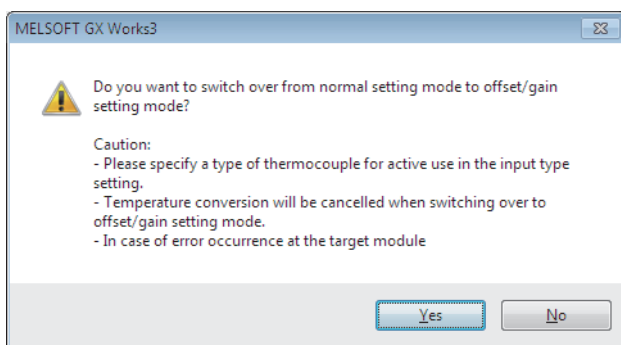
MELSOFT GX Works3

Do you want to switch over from normal setting mode to offset/gain setting mode?

Caution:
- Please specify a type of thermocouple for active use in the input type setting.
- Temperature conversion will be cancelled when switching over to offset/gain setting mode.
- In case of error occurrence at the target module

Yes No